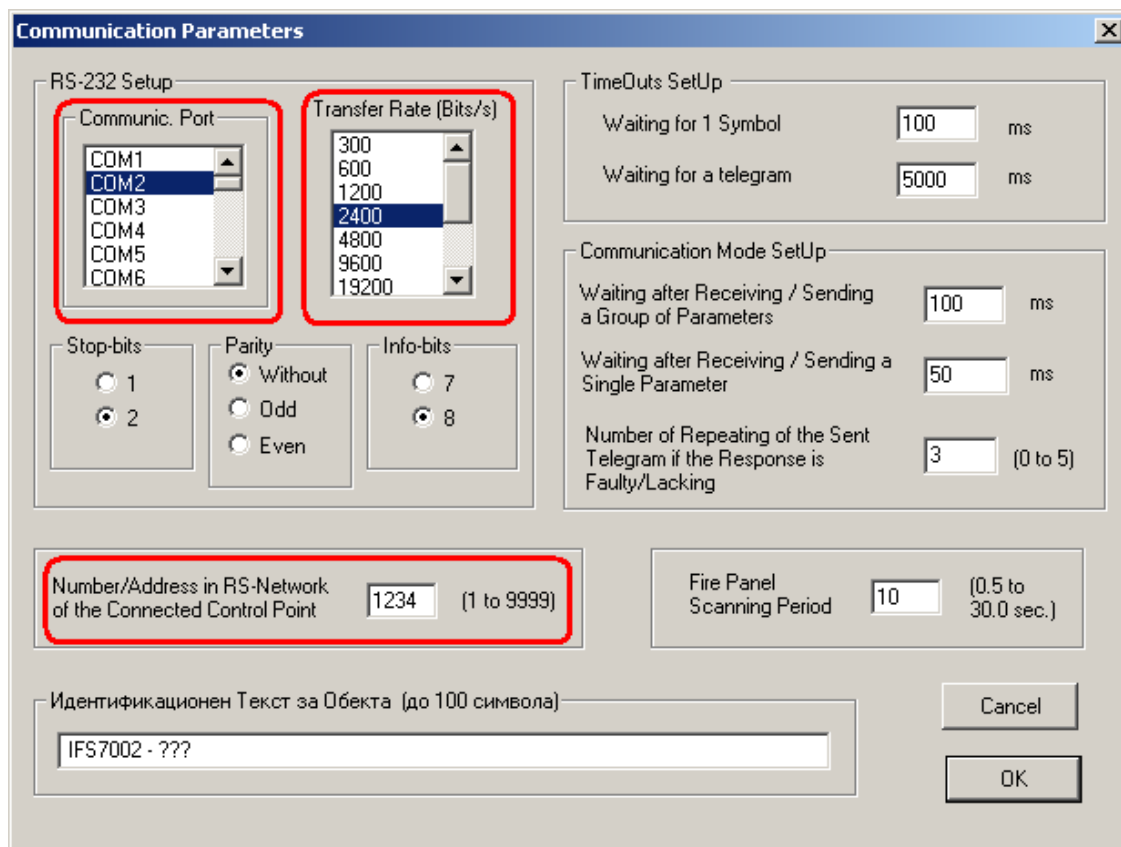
Communication Parameters

RS-232 Setup

Communic. Port
COM1
COM2
COM3
COM4
COM5
COM6

Transfer Rate (Bits/s)
300
600
1200
2400
4800
9600
19200

Stop-bits
1
2

Parity
Without
Odd
Even

Info-bits
7
8

TimeOuts SetUp
Waiting for 1 Symbol 100 ms
Waiting for a telegram 5000 ms

Communication Mode SetUp
Waiting after Receiving / Sending a Group of Parameters 100 ms
Waiting after Receiving / Sending a Single Parameter 50 ms
Number of Repeating of the Sent Telegram if the Response is Faulty/Lacking 3 (0 to 5)

Number/Address in RS-Network of the Connected Control Point 1234 (1 to 9999)

Fire Panel Scanning Period 10 (0.5 to 30.0 sec.)

Идентификационен Текст за Обекта (до 100 символа)
IFS7002 - ???

Cancel

OK